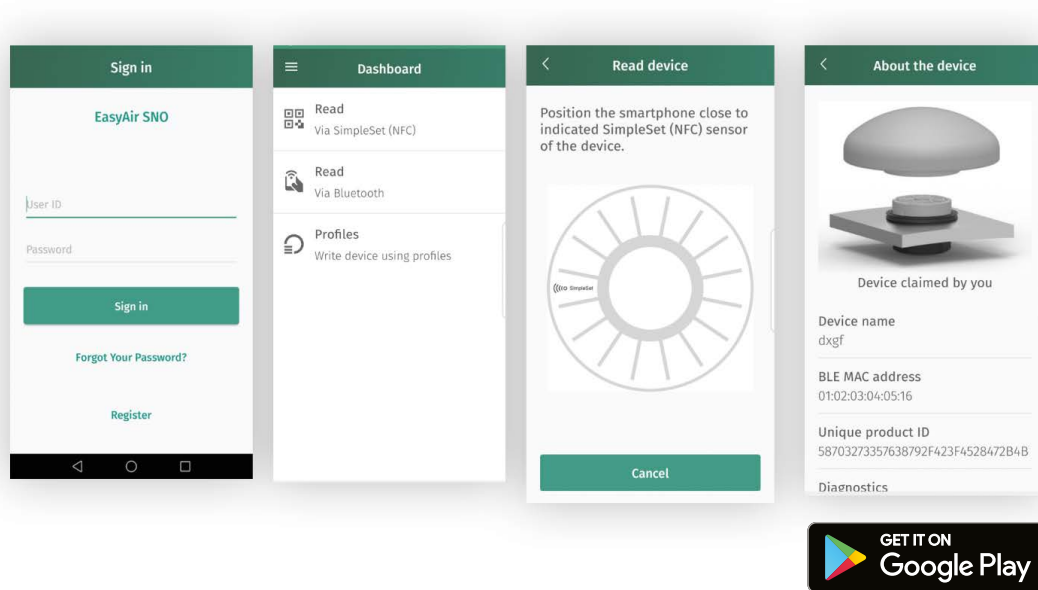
Sign in

EasyAir SNO

User ID

Password

Sign in

Forgot Your Password?

Register

Dashboard

Read
Via SimpleSet (NFC)

Read
Via Bluetooth

Profiles
Write device using profiles

Read device

Position the smartphone close to indicated SimpleSet (NFC) sensor of the device.

SimpleSet

Cancel

About the device

Device claimed by you

Device name
dxgf

BLE MAC address
01:02:03:04:05:16

Unique product ID
58703273357638792F423F4528472B4B

Diagnostics

GET IT ON
Google Play